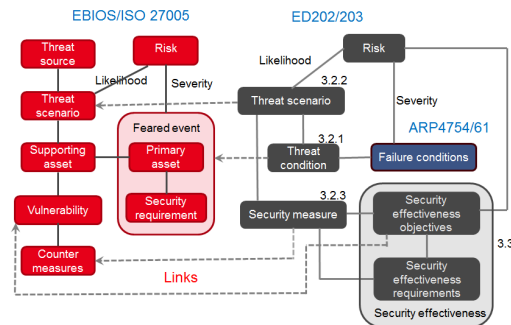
EBIOS/ISO 27005

ED202/203

Threat source

Risk

Likelihood

Severity

Threat scenario

Feared event

Supporting asset

Primary asset

Security requirement

Vulnerability

Counter measures

Links

Risk

Likelihood

3.2.2

Threat scenario

Severity

3.2.1

ARP4754/61

Threat condition

Failure conditions

3.2.3

Security measure

Security effectiveness objectives

3.3

Security effectiveness requirements

Security effectiveness